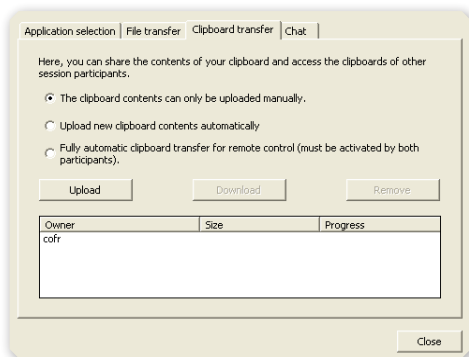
Application selection | File transfer | Clipboard transfer | Chat

Here, you can share the contents of your clipboard and access the clipboards of other session participants.

The clipboard contents can only be uploaded manually.

Upload new clipboard contents automatically

Fully automatic clipboard transfer for remote control (must be activated by both participants).

Upload

Download

Remove

| Owner | Size | Progress |
|---|---|---|
| cofr | | |

Close